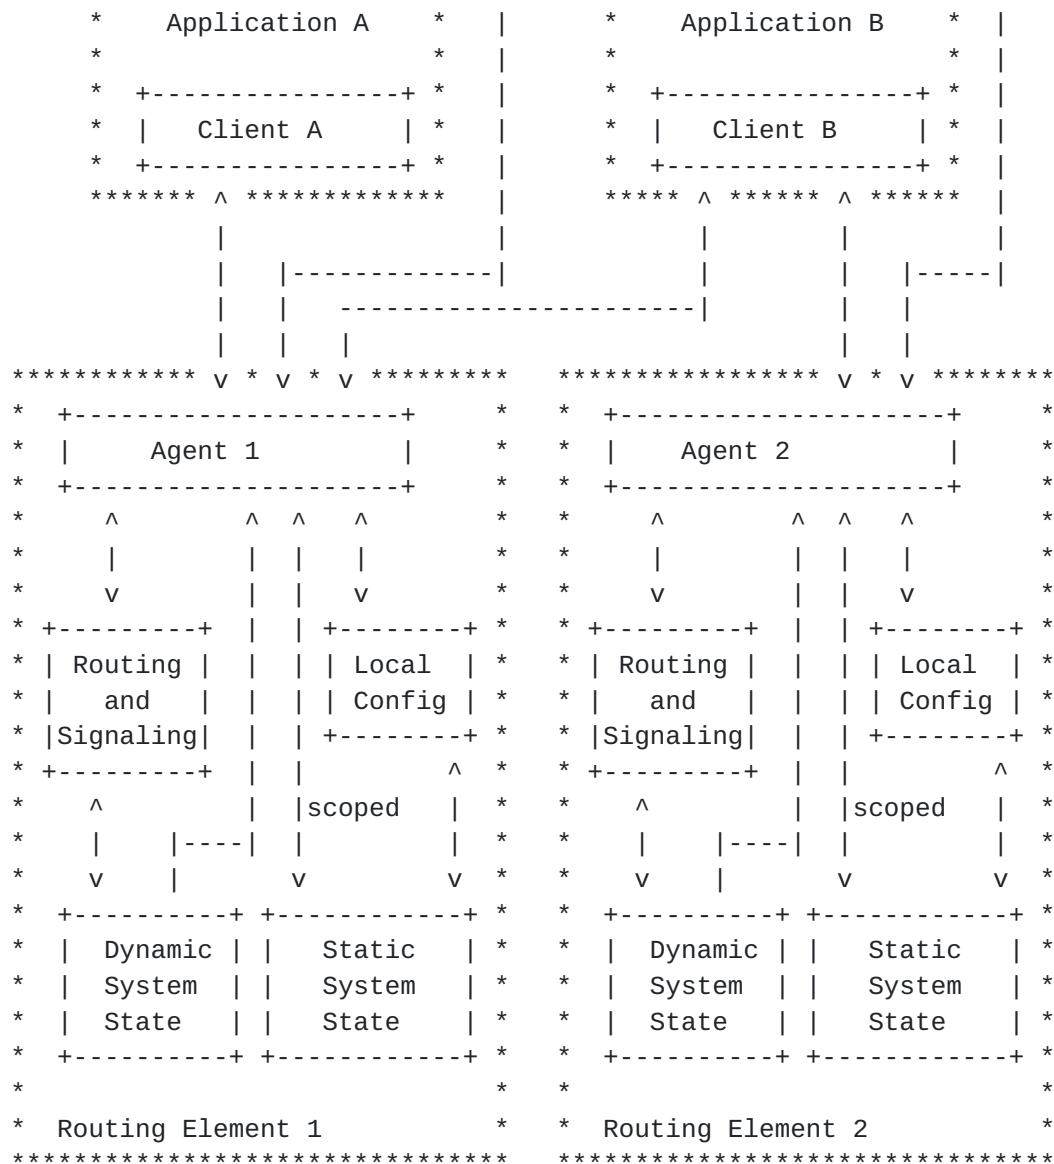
Application A

Client A

Application B

Client B

Agent 1

Routing and Signaling

Local Config

scoped

Dynamic System State

Static System State

Routing Element 1

Agent 2

Routing and Signaling

Local Config

scoped

Dynamic System State

Static System State

Routing Element 2